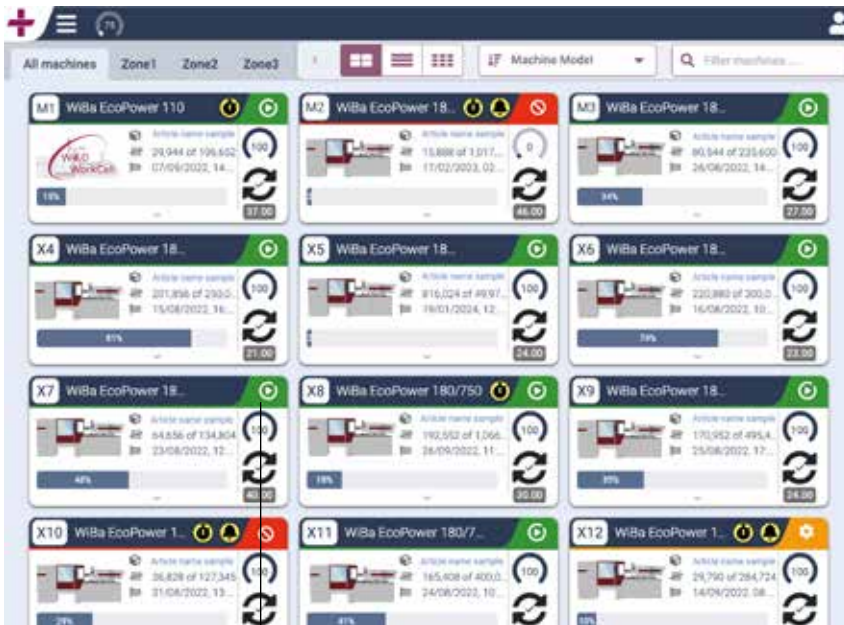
75

All machines Zone1 Zone2 Zone3

Machine Model

Filter machines ...

M1 WiBa EcoPower 110

WILD WorkCell

Article name sample
29,944 of 199,652
07/09/2022, 14:...

100

15%

37.00

M2 WiBa EcoPower 18...

Article name sample
15,898 of 1,017,...
17/02/2023, 02:...

0

46.00

M3 WiBa EcoPower 18...

Article name sample
80,544 of 235,600
26/08/2022, 14:...

100

34%

27.00

X4 WiBa EcoPower 18...

Article name sample
201,898 of 250,0...
15/08/2022, 16:...

100

81%

21.00

X5 WiBa EcoPower 18...

Article name sample
816,024 of 49,97...
19/01/2024, 12:...

100

24.00

X6 WiBa EcoPower 18...

Article name sample
220,880 of 300,0...
16/08/2022, 10:...

100

74%

23.00

X7 WiBa EcoPower 18...

Article name sample
64,656 of 134,804
23/08/2022, 12:...

100

48%

40.00

X8 WiBa EcoPower 180/750

Article name sample
192,552 of 1,066,...
26/09/2022, 11:...

100

18%

30.00

X9 WiBa EcoPower 18...

Article name sample
170,952 of 495,4...
25/08/2022, 17:...

100

35%

24.00

X10 WiBa EcoPower 1...

Article name sample
36,828 of 127,345
31/08/2022, 13:...

100

29%

X11 WiBa EcoPower 180/7...

Article name sample
165,408 of 400,0...
24/08/2022, 10:...

100

41%

X12 WiBa EcoPower 1...

Article name sample
29,790 of 284,724
14/09/2022, 08:...

100

10%